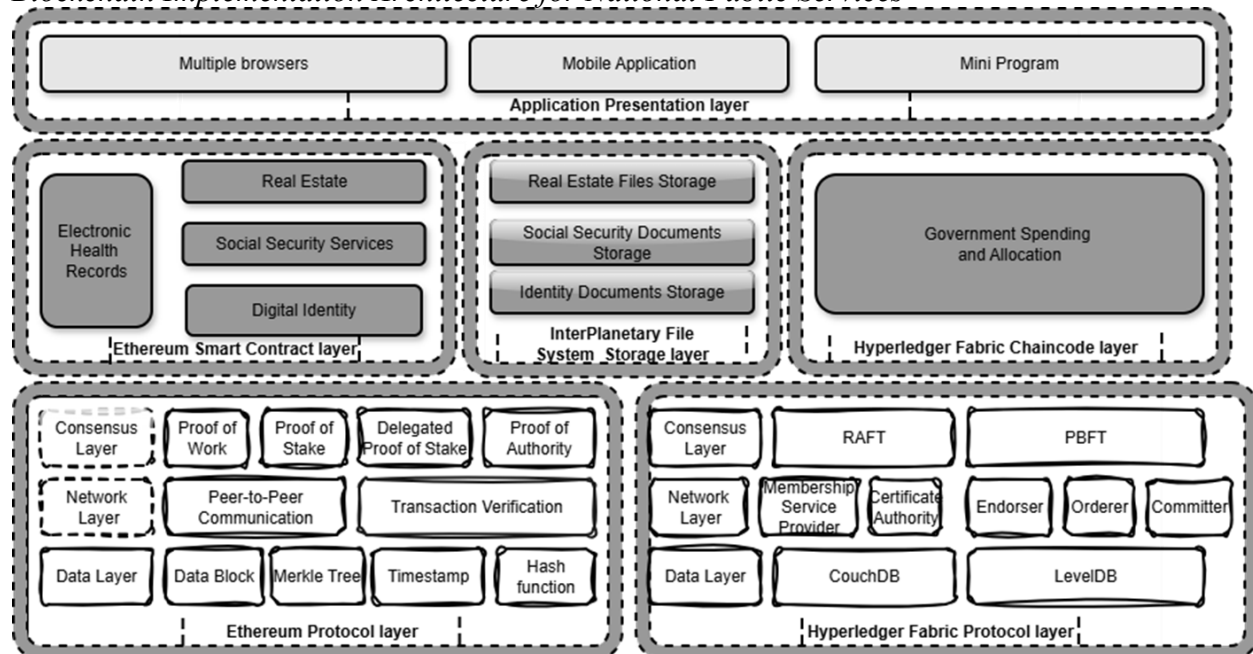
Blockchain Implementation Architecture for National Public Services

Multiple browsers
Mobile Application
Mini Program
Application Presentation layer

Electronic Health Records
Real Estate
Social Security Services
Digital Identity
Ethereum Smart Contract layer

Real Estate Files Storage
Social Security Documents Storage
Identity Documents Storage
InterPlanetary File System Storage layer

Government Spending and Allocation
Hyperledger Fabric Chaincode layer

Consensus Layer
Proof of Work
Proof of Stake
Delegated Proof of Stake
Proof of Authority
Network Layer
Peer-to-Peer Communication
Transaction Verification
Data Layer
Data Block
Merkle Tree
Timestamp
Hash function
Ethereum Protocol layer

Consensus Layer
RAFT
PBFT
Network Layer
Membership Service Provider
Certificate Authority
Endorser
Orderer
Committer
Data Layer
CouchDB
LevelDB
Hyperledger Fabric Protocol layer